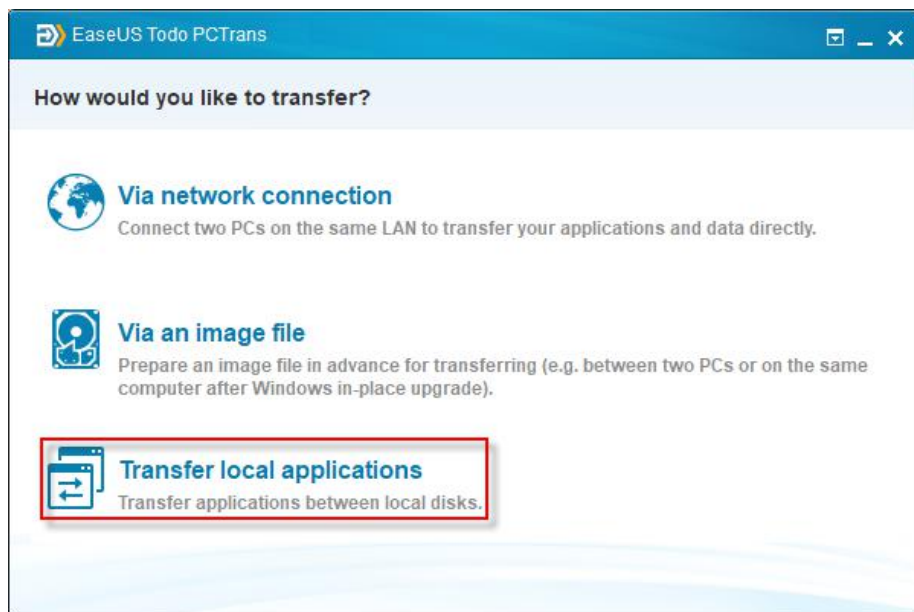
EaseUS Todo PCTrans

How would you like to transfer?

Via network connection
Connect two PCs on the same LAN to transfer your applications and data directly.

Via an image file
Prepare an image file in advance for transferring (e.g. between two PCs or on the same computer after Windows in-place upgrade).

Transfer local applications
Transfer applications between local disks.